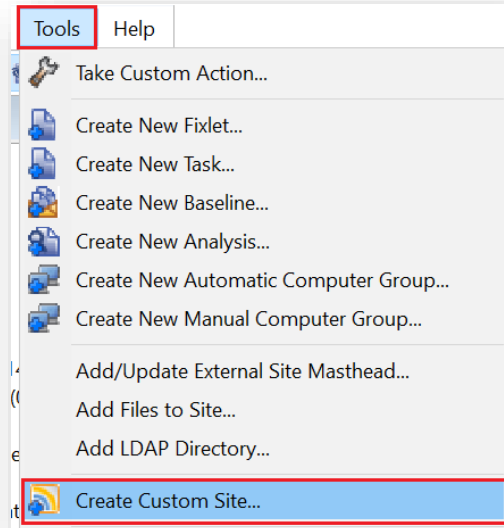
Tools Help

Take Custom Action...

Create New Fixlet...
Create New Task...
Create New Baseline...
Create New Analysis...
Create New Automatic Computer Group...
Create New Manual Computer Group...

Add/Update External Site Masthead...
Add Files to Site...
Add LDAP Directory...

Create Custom Site...